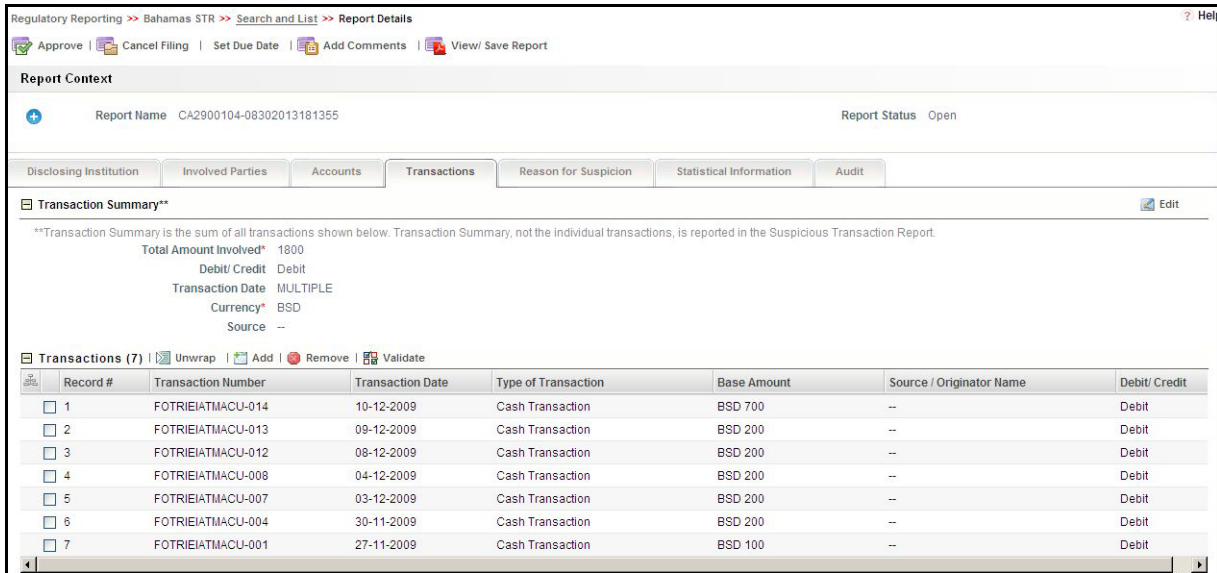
Regulatory Reporting >> Bahamas STR >> Search and List >> Report Details

? Help

Approve | Cancel Filing | Set Due Date | Add Comments | View/ Save Report

Report Context

Report Name CA2900104-08302013181355

Report Status Open

Disclosing Institution | Involved Parties | Accounts | Transactions | Reason for Suspicion | Statistical Information | Audit

Transaction Summary**

Edit

**Transaction Summary is the sum of all transactions shown below. Transaction Summary, not the individual transactions, is reported in the Suspicious Transaction Report.

Total Amount Involved* 1800
Debit/ Credit Debit
Transaction Date MULTIPLE
Currency* BSD
Source --

Transactions (7) | Unwrap | Add | Remove | Validate

| | Record # | Transaction Number | Transaction Date | Type of Transaction | Base Amount | Source / Originator Name | Debit/ Credit |
|---|---|---|---|---|---|---|---|
| | 1 | FOTRIEIATMACU-014 | 10-12-2009 | Cash Transaction | BSD 700 | -- | Debit |
| | 2 | FOTRIEIATMACU-013 | 09-12-2009 | Cash Transaction | BSD 200 | -- | Debit |
| | 3 | FOTRIEIATMACU-012 | 08-12-2009 | Cash Transaction | BSD 200 | -- | Debit |
| | 4 | FOTRIEIATMACU-008 | 04-12-2009 | Cash Transaction | BSD 200 | -- | Debit |
| | 5 | FOTRIEIATMACU-007 | 03-12-2009 | Cash Transaction | BSD 200 | -- | Debit |
| | 6 | FOTRIEIATMACU-004 | 30-11-2009 | Cash Transaction | BSD 200 | -- | Debit |
| | 7 | FOTRIEIATMACU-001 | 27-11-2009 | Cash Transaction | BSD 100 | -- | Debit |